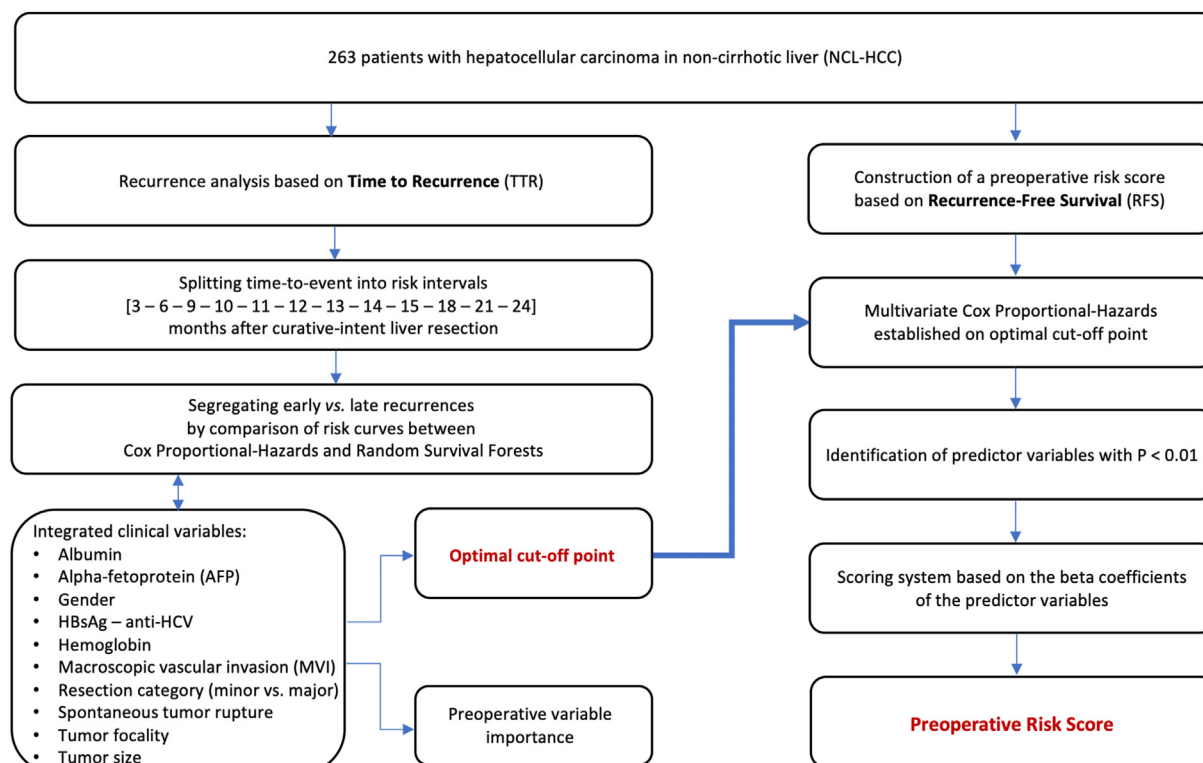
263 patients with hepatocellular carcinoma in non-cirrhotic liver (NCL-HCC)

Recurrence analysis based on **Time to Recurrence** (TTR)

Splitting time-to-event into risk intervals [3 – 6 – 9 – 10 – 11 – 12 – 13 – 14 – 15 – 18 – 21 – 24] months after curative-intent liver resection

Segregating early *vs.* late recurrences by comparison of risk curves between Cox Proportional-Hazards and Random Survival Forests

Integrated clinical variables:
- Albumin
- Alpha-fetoprotein (AFP)
- Gender
- HBsAg – anti-HCV
- Hemoglobin
- Macroscopic vascular invasion (MVI)
- Resection category (minor vs. major)
- Spontaneous tumor rupture
- Tumor focality
- Tumor size

Optimal cut-off point

Preoperative variable importance

Construction of a preoperative risk score based on **Recurrence-Free Survival** (RFS)

Multivariate Cox Proportional-Hazards established on optimal cut-off point

Identification of predictor variables with P < 0.01

Scoring system based on the beta coefficients of the predictor variables

Preoperative Risk Score